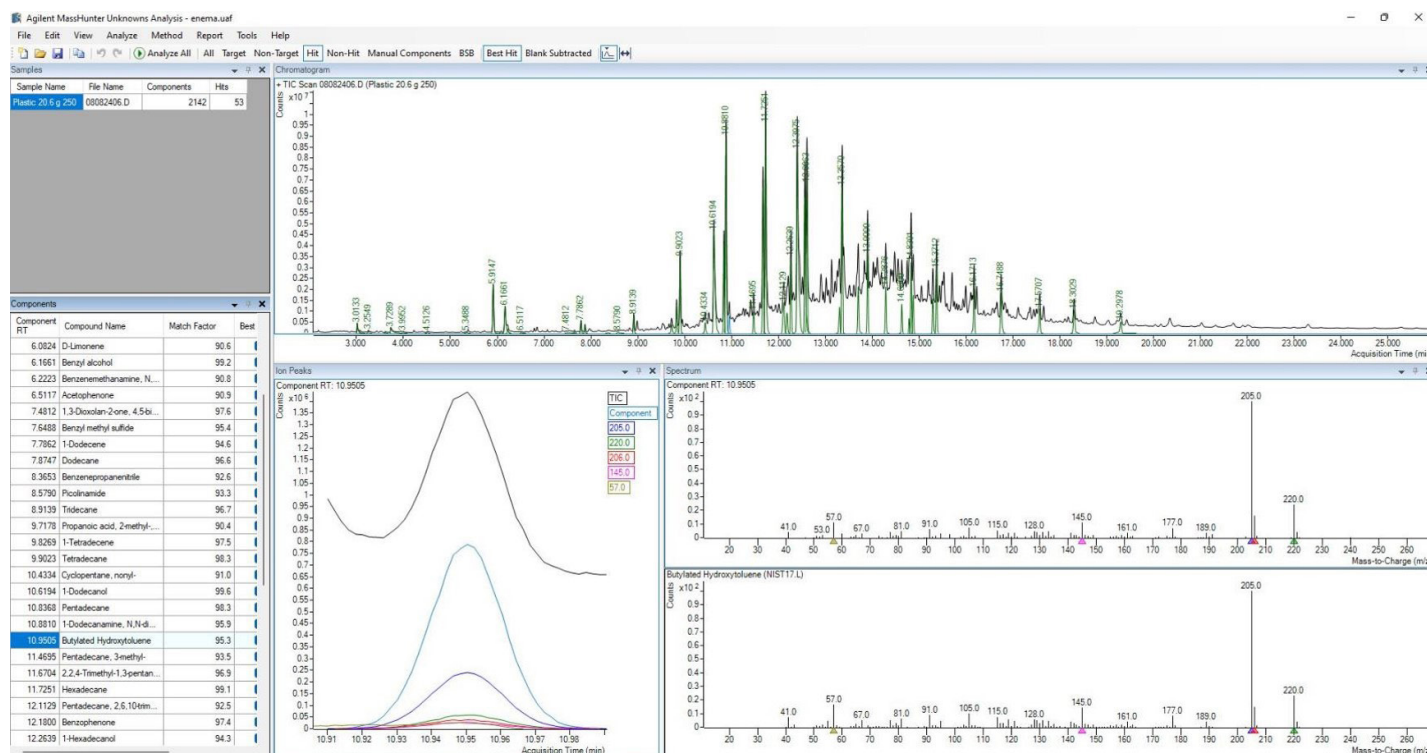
Agilent MassHunter Unknowns Analysis - enema.uaf

File Edit View Analyze Method Report Tools Help

Analyze All All Target Non-Target Hit Non-Hit Manual Components BSB Best Hit Blank Subtracted

Samples

| Sample Name | File Name | Components | Hits |
|---|---|---|---|
| Plastic 20.6 g 250 | 08082406.D | 2142 | 53 |

Components

| Component RT | Compound Name | Match Factor | Best |
|---|---|---|---|
| 6.0824 | D-Limonene | 90.6 | |
| 6.1661 | Benzyl alcohol | 99.2 | |
| 6.2223 | Benzenemethanamine, N,... | 90.8 | |
| 6.5117 | Acetophenone | 90.9 | |
| 7.4812 | 1,3-Dioxolan-2-one, 4,5-bi... | 97.6 | |
| 7.6488 | Benzyl methyl sulfide | 95.4 | |
| 7.7862 | 1-Dodecene | 94.6 | |
| 7.8747 | Dodecane | 96.6 | |
| 8.3653 | Benzenepropanenitrile | 92.6 | |
| 8.5790 | Picolinamide | 93.3 | |
| 8.9139 | Tridecane | 96.7 | |
| 9.7178 | Propanoic acid, 2-methyl-,... | 90.4 | |
| 9.8269 | 1-Tetradecene | 97.5 | |
| 9.9023 | Tetradecane | 98.3 | |
| 10.4334 | Cyclopentane, nonyl- | 91.0 | |
| 10.6194 | 1-Dodecanol | 99.6 | |
| 10.8368 | Pentadecane | 98.3 | |
| 10.8810 | 1-Dodecanamine, N,N-di... | 95.9 | |
| 10.9505 | Butylated Hydroxytoluene | 95.3 | |
| 11.4695 | Pentadecane, 3-methyl- | 93.5 | |
| 11.6704 | 2,2,4-Trimethyl-1,3-pentan... | 96.9 | |
| 11.7251 | Hexadecane | 99.1 | |
| 12.1129 | Pentadecane, 2,6,10-trim... | 92.5 | |
| 12.1800 | Benzophenone | 97.4 | |
| 12.2639 | 1-Hexadecanol | 94.3 | |

Chromatogram

+ TIC Scan 08082406.D (Plastic 20.6 g 250)

Counts x10 7

1 0.95 0.9 0.85 0.8 0.75 0.7 0.65 0.6 0.55 0.5 0.45 0.4 0.35 0.3 0.25 0.2 0.15 0.1 0.05

3.0133 3.2549 3.7289 3.9952 4.5126 5.3488 5.9147 6.1661 6.5117 7.4812 7.7862 8.5790 8.9139 9.9023 10.4334 10.6194 10.8810 11.4695 11.7251 12.1129 12.3975 12.5623 13.2579 13.5570 14.0000 14.4238 14.9204 15.2717 16.1713 16.7488 17.6707 18.3029 19.2978

3.000 4.000 5.000 6.000 7.000 8.000 9.000 10.000 11.000 12.000 13.000 14.000 15.000 16.000 17.000 18.000 19.000 20.000 21.000 22.000 23.000 24.000 25.000

Acquisition Time (m

Ion Peaks

Component RT: 10.9505

Counts x10 6

1.35 1.3 1.25 1.2 1.15 1.1 1.05 1 0.95 0.9 0.85 0.8 0.75 0.7 0.65 0.6 0.55 0.5 0.45 0.4 0.35 0.3 0.25 0.2 0.15 0.1 0.05

TIC
Component
205.0
220.0
206.0
145.0
57.0

10.91 10.92 10.93 10.94 10.95 10.96 10.97 10.98

Acquisition Time (min)

Spectrum

Component RT: 10.9505

Counts x10 2

0.9 0.8 0.7 0.6 0.5 0.4 0.3 0.2 0.1 0

205.0 220.0 41.0 53.0 57.0 67.0 81.0 91.0 105.0 115.0 128.0 145.0 161.0 177.0 189.0

20 30 40 50 60 70 80 90 100 110 120 130 140 150 160 170 180 190 200 210 220 230 240 250 260

Mass-to-Charge (m/z)

Butylated Hydroxytoluene (NIST17.L)

Counts x10 2

0.9 0.8 0.7 0.6 0.5 0.4 0.3 0.2 0.1 0

205.0 220.0 41.0 57.0 67.0 81.0 91.0 105.0 115.0 128.0 145.0 161.0 177.0 189.0

20 30 40 50 60 70 80 90 100 110 120 130 140 150 160 170 180 190 200 210 220 230 240 250 260

Mass-to-Charge (m/z)